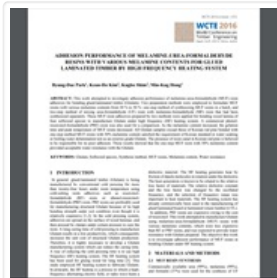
WCTE 2016
World Conference on Timber Engineering

ADHESION PERFORMANCE OF MELAMINE-UREA-FORMALDEHYDE RESINS WITH VARIOUS MELAMINE CONTENTS FOR GLUED LAMINATED TIMBER BY HIGH-FREQUENCY HEATING SYSTEM

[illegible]

ABSTRACT: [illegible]

KEYWORDS: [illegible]

1 INTRODUCTION

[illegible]

2 MATERIALS AND METHODS

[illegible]